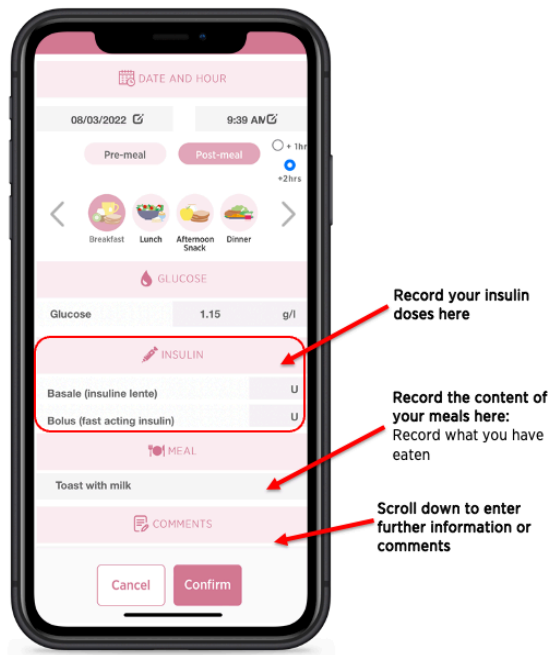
DATE AND HOUR

08/03/2022

9:39 AM

Pre-meal

Post-meal

+ 1hr

+2hrs

Breakfast

Lunch

Afternoon Snack

Dinner

GLUCOSE

Glucose

1.15

g/l

INSULIN

Basale (insuline lente)

U

Bolus (fast acting insulin)

U

MEAL

Toast with milk

COMMENTS

Cancel

Confirm

Record your insulin doses here

Record the content of your meals here: Record what you have eaten

Scroll down to enter further information or comments